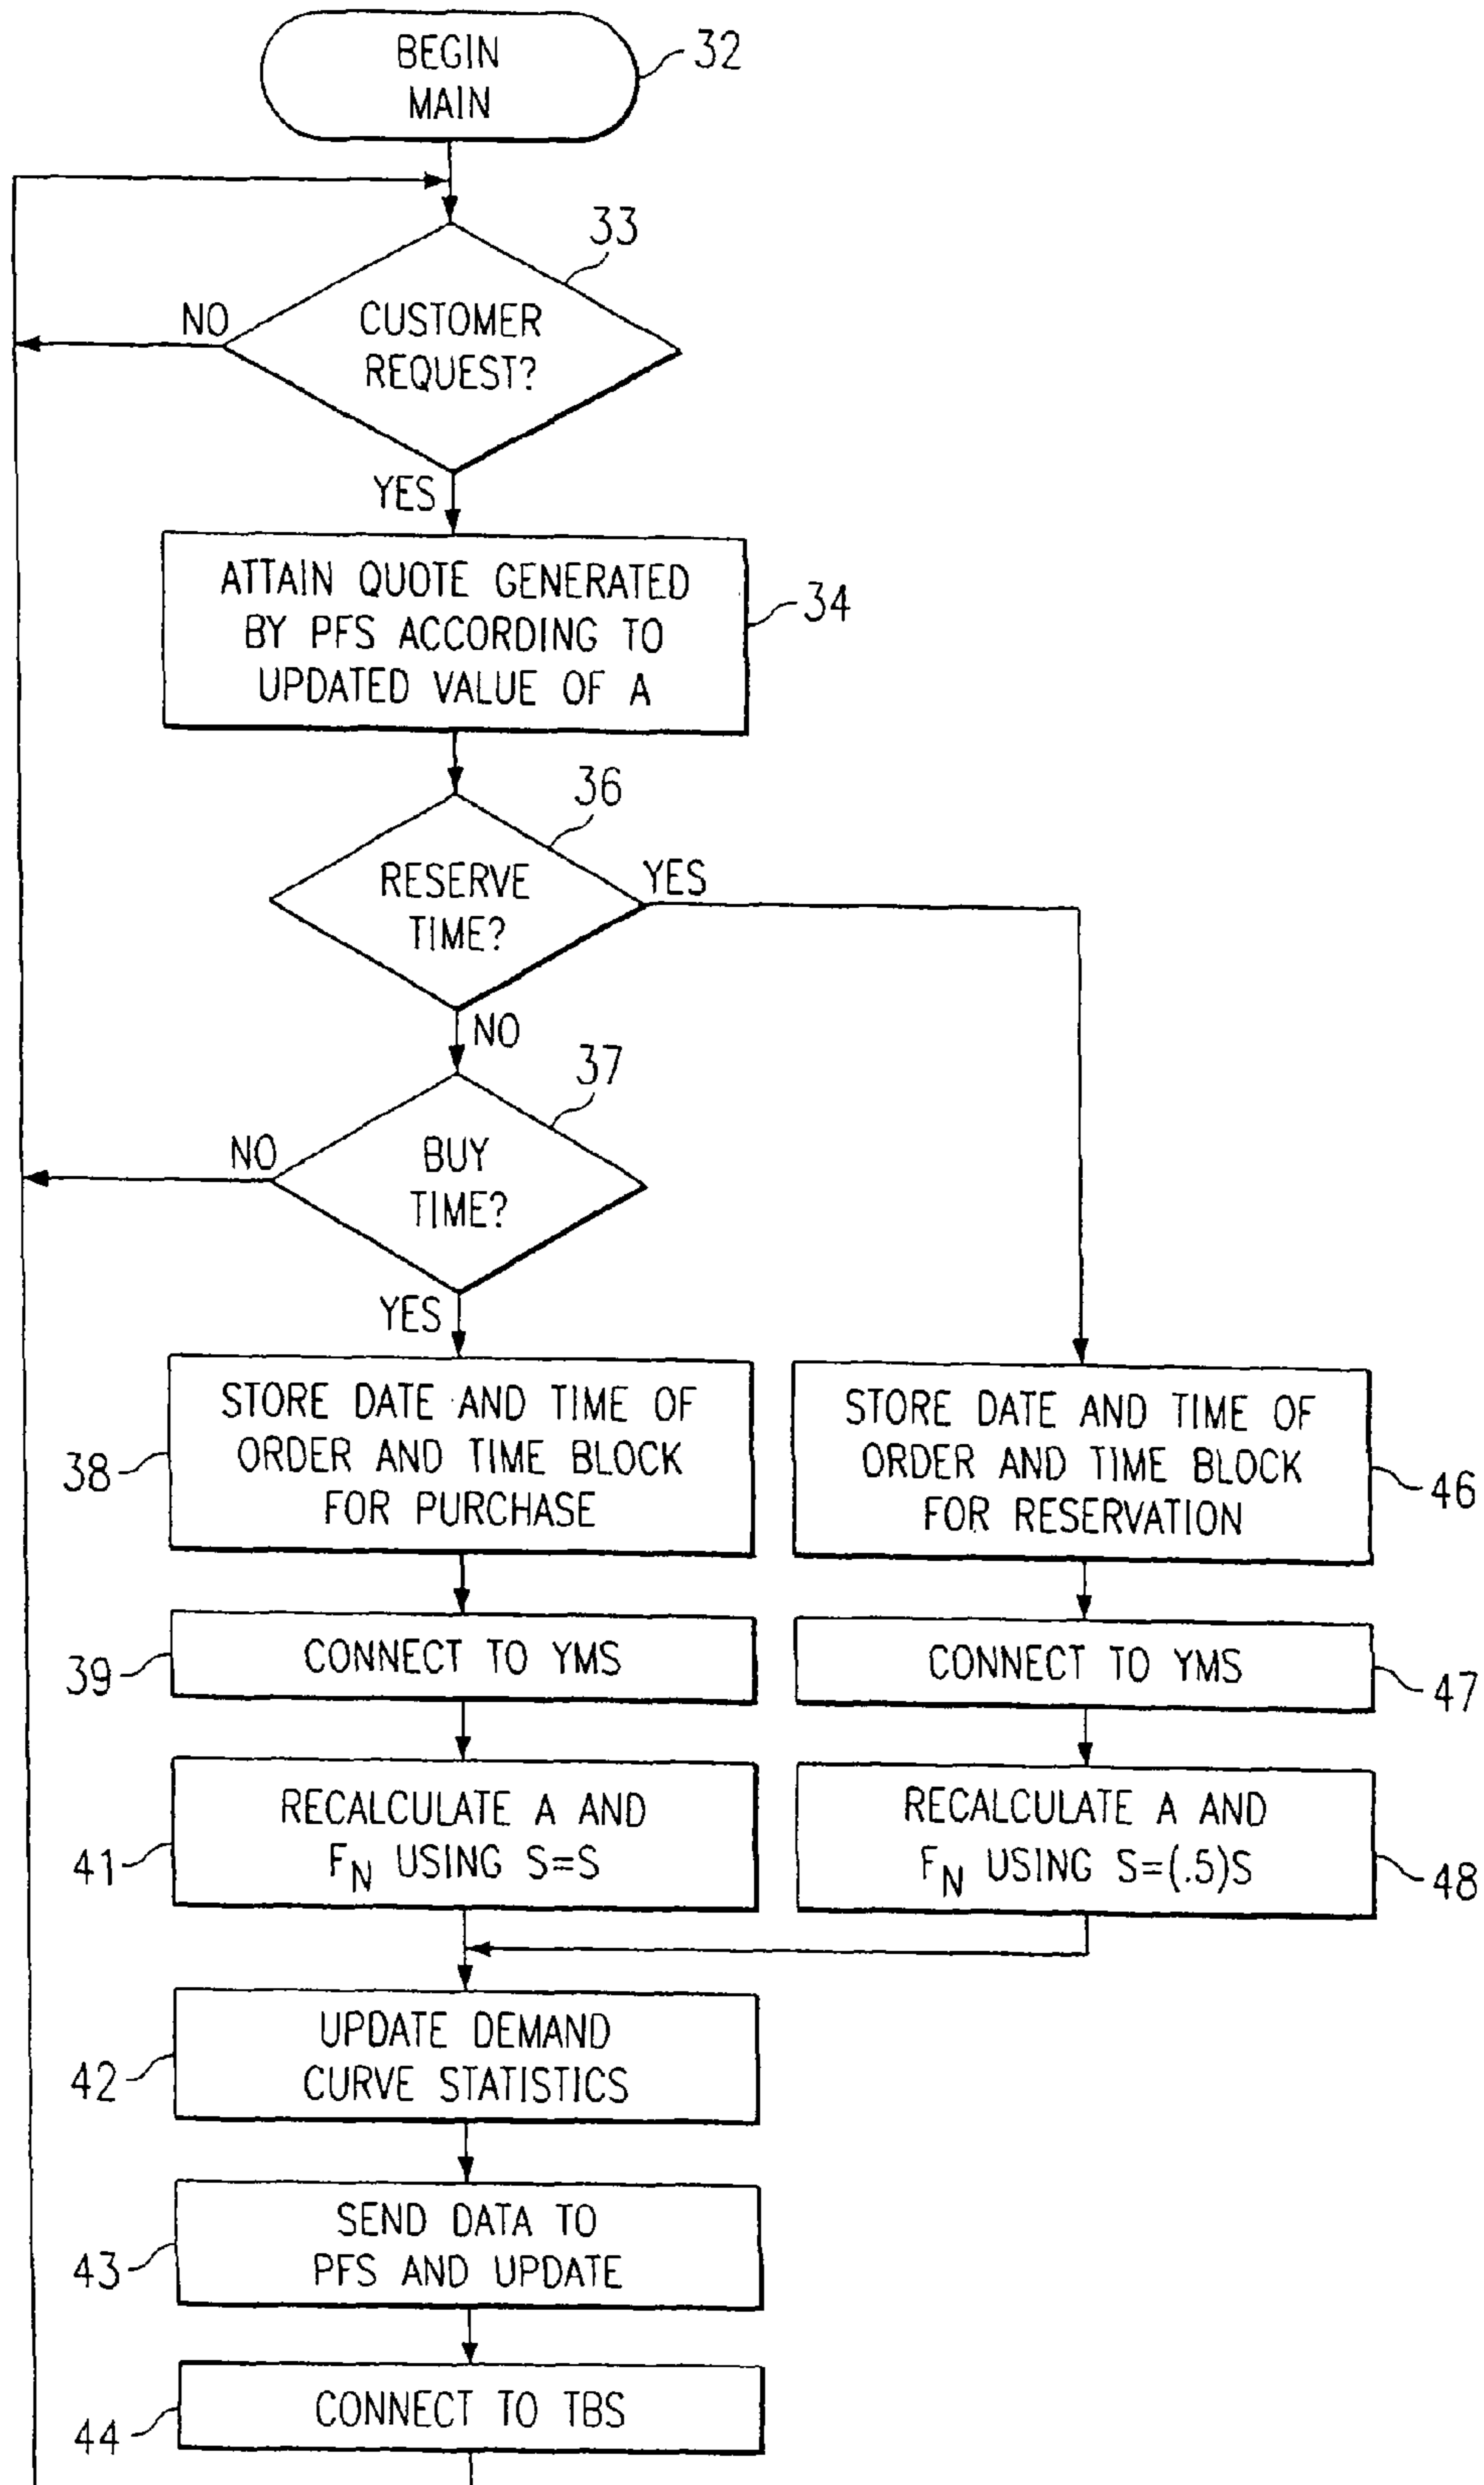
BEGIN MAIN 32

33

NO

CUSTOMER REQUEST?

YES

ATTAIN QUOTE GENERATED BY PFS ACCORDING TO UPDATED VALUE OF A 34

36

RESERVE TIME?

YES

NO

37

NO

BUY TIME?

YES

38 STORE DATE AND TIME OF ORDER AND TIME BLOCK FOR PURCHASE

STORE DATE AND TIME OF ORDER AND TIME BLOCK FOR RESERVATION 46

39 CONNECT TO YMS

CONNECT TO YMS 47

41 RECALCULATE A AND $F_N$ USING S=S

RECALCULATE A AND $F_N$ USING S=(.5)S 48

42 UPDATE DEMAND CURVE STATISTICS

43 SEND DATA TO PFS AND UPDATE

44 CONNECT TO TBS